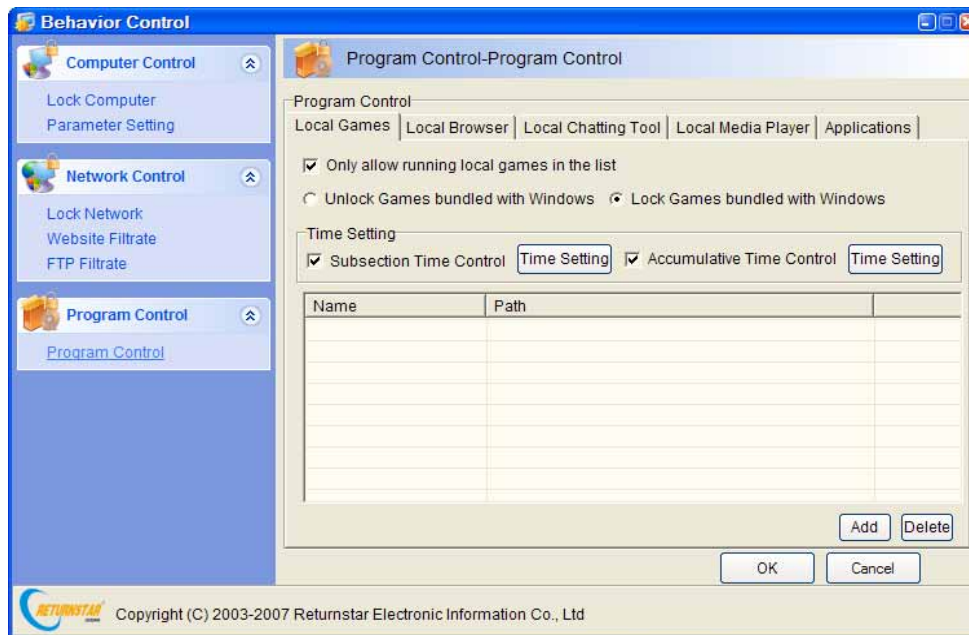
Behavior Control

Computer Control
Lock Computer
Parameter Setting

Network Control
Lock Network
Website Filtrate
FTP Filtrate

Program Control
Program Control

Program Control-Program Control

Program Control
Local Games | Local Browser | Local Chatting Tool | Local Media Player | Applications

☑ Only allow running local games in the list
○ Unlock Games bundled with Windows ● Lock Games bundled with Windows

Time Setting
☑ Subsection Time Control [Time Setting] ☑ Accumulative Time Control [Time Setting]

| Name | Path | |
|---|---|---|
| | | |

Add Delete

OK Cancel

RETURNSTAR
Copyright (C) 2003-2007 Returnstar Electronic Information Co., Ltd